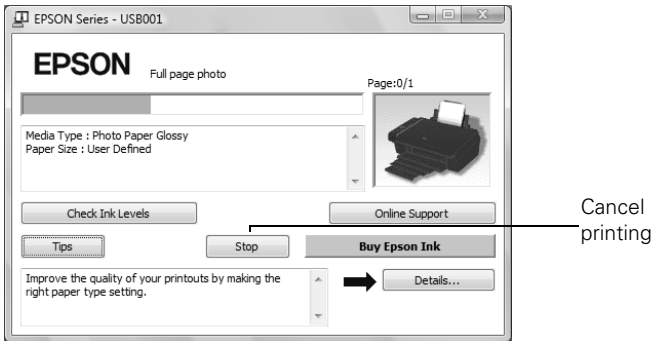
EPSON Series - USB001

EPSON Full page photo

Page:0/1

Media Type : Photo Paper Glossy
Paper Size : User Defined

Check Ink Levels

Online Support

Tips

Stop

Buy Epson Ink

Cancel printing

Improve the quality of your printouts by making the right paper type setting.

Details...